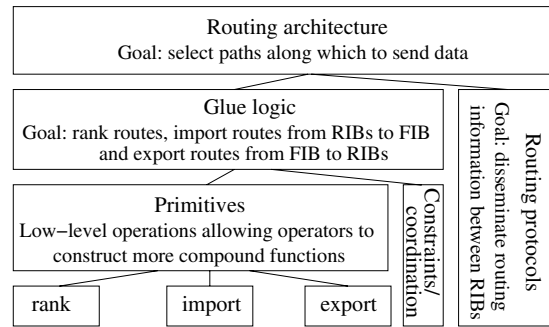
Routing architecture
Goal: select paths along which to send data

Glue logic
Goal: rank routes, import routes from RIBs to FIB and export routes from FIB to RIBs

Routing protocols
Goal: disseminate routing information between RIBs

Primitives
Low−level operations allowing operators to construct more compound functions

Constraints/ coordination

rank

import

export